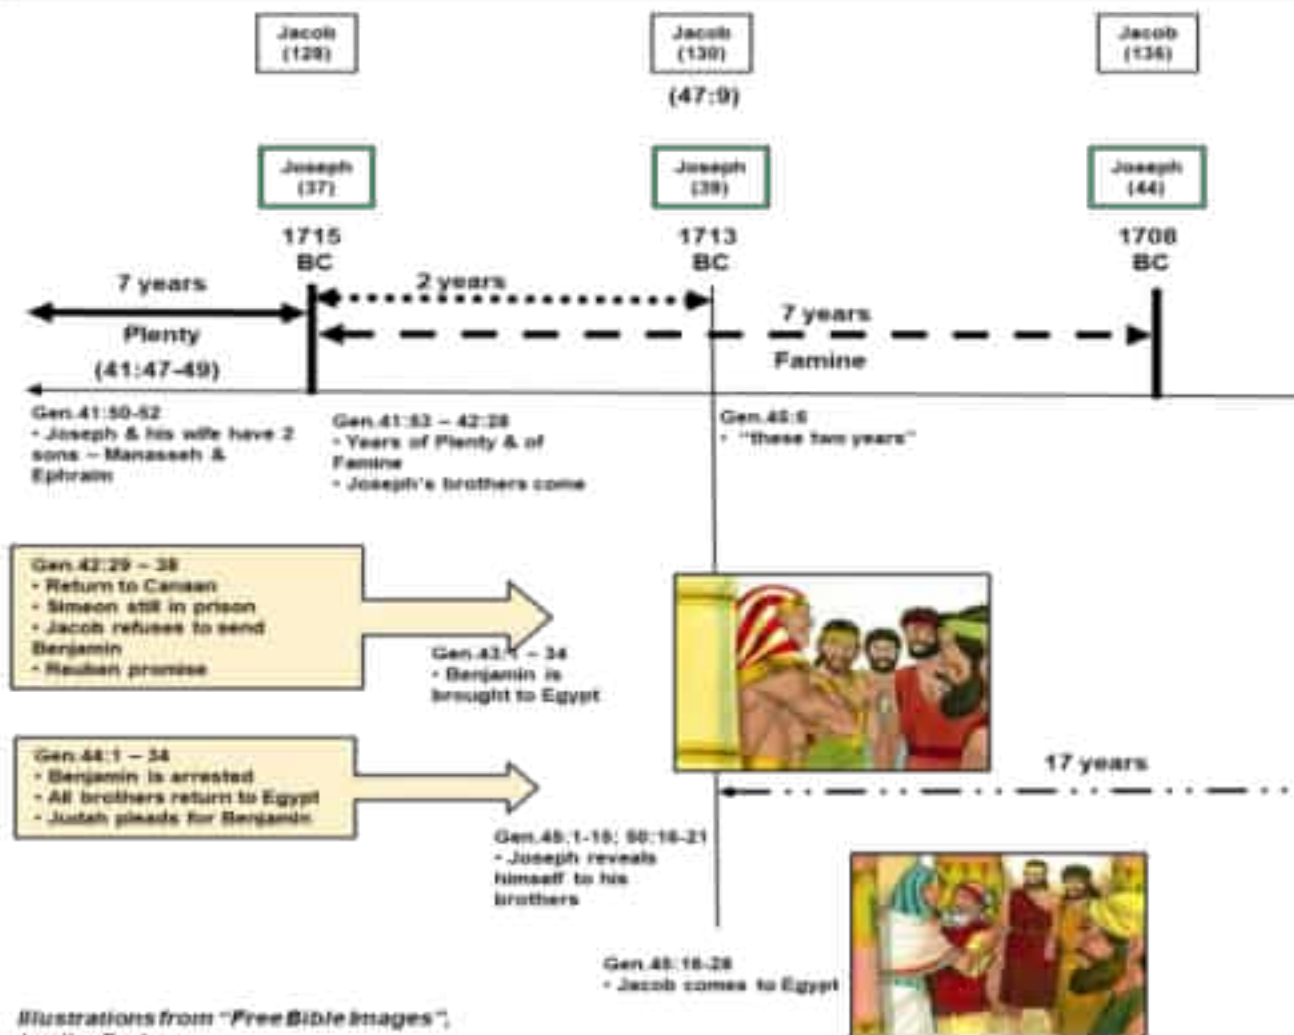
Jacob (128)

Jacob (130)

(47:9)

Jacob (135)

Joseph (37)

Joseph (39)

Joseph (44)

1715 BC

1713 BC

1708 BC

7 years

Plenty

(41:47-49)

2 years

7 years

Famine

Gen.41:50-52
• Joseph & his wife have 2 sons – Manasseh & Ephraim

Gen.41:53 – 42:28
• Years of Plenty & of Famine
• Joseph's brothers come

Gen.45:6
• "these two years"

Gen.42:29 – 38
• Return to Canaan
• Simeon still in prison
• Jacob refuses to send Benjamin
• Reuben promise

Gen.43:1 – 34
• Benjamin is brought to Egypt

Gen.44:1 – 34
• Benjamin is arrested
• All brothers return to Egypt
• Judah pleads for Benjamin

17 years

Gen.45:1-15; 50:16-21
• Joseph reveals himself to his brothers

Gen.45:16-28
• Jacob comes to Egypt

Illustrations from "Free Bible Images",
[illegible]